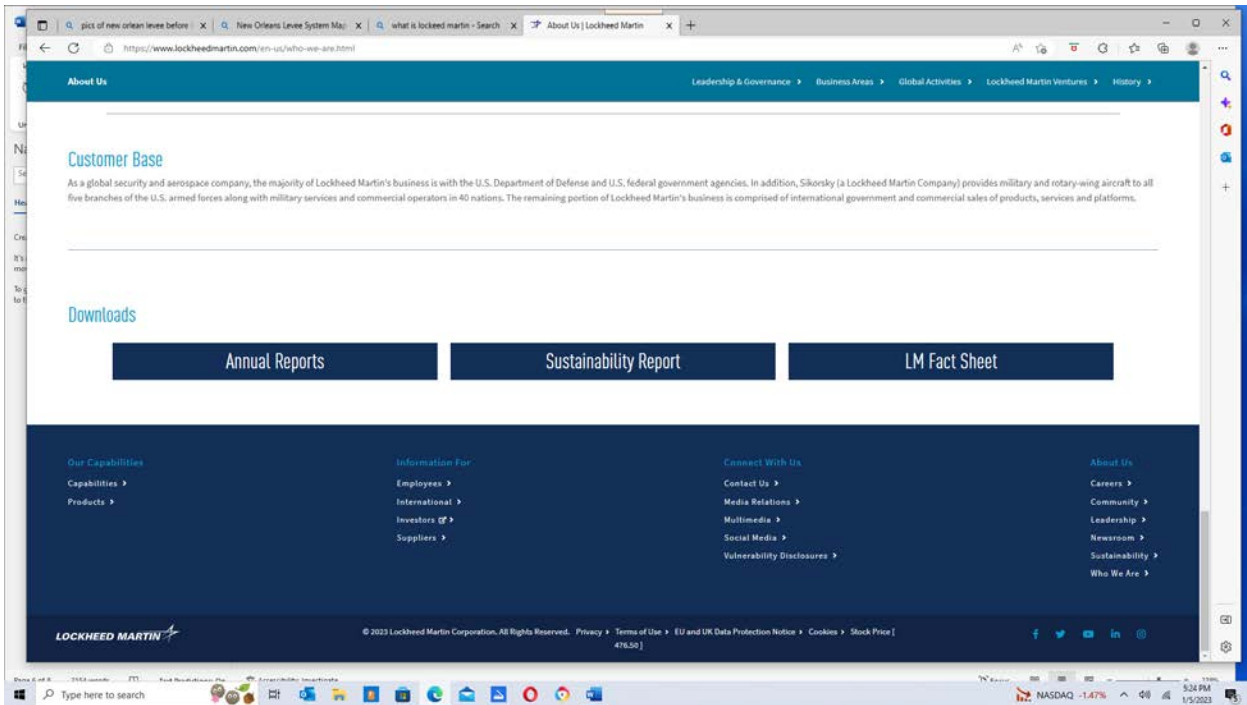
pics of new orlean levee before | New Orleans Levee System Map | what is lockeed martin - Search | About Us | Lockheed Martin

https://www.lockheedmartin.com/en-us/who-we-are.html

About Us

Leadership & Governance › Business Areas › Global Activities › Lockheed Martin Ventures › History ›

Customer Base

As a global security and aerospace company, the majority of Lockheed Martin's business is with the U.S. Department of Defense and U.S. federal government agencies. In addition, Sikorsky (a Lockheed Martin Company) provides military and rotary-wing aircraft to all five branches of the U.S. armed forces along with military services and commercial operators in 40 nations. The remaining portion of Lockheed Martin's business is comprised of international government and commercial sales of products, services and platforms.

Downloads

Annual Reports

Sustainability Report

LM Fact Sheet

Our Capabilities
Capabilities ›
Products ›

Information For
Employees ›
International ›
Investors ›
Suppliers ›

Connect With Us
Contact Us ›
Media Relations ›
Multimedia ›
Social Media ›
Vulnerability Disclosures ›

About Us
Careers ›
Community ›
Leadership ›
Newsroom ›
Sustainability ›
Who We Are ›

LOCKHEED MARTIN

© 2023 Lockheed Martin Corporation. All Rights Reserved. Privacy › Terms of Use › EU and UK Data Protection Notice › Cookies › Stock Price [ 476.50 ]

Type here to search

NASDAQ -1.47%

5:24 PM
1/5/2023